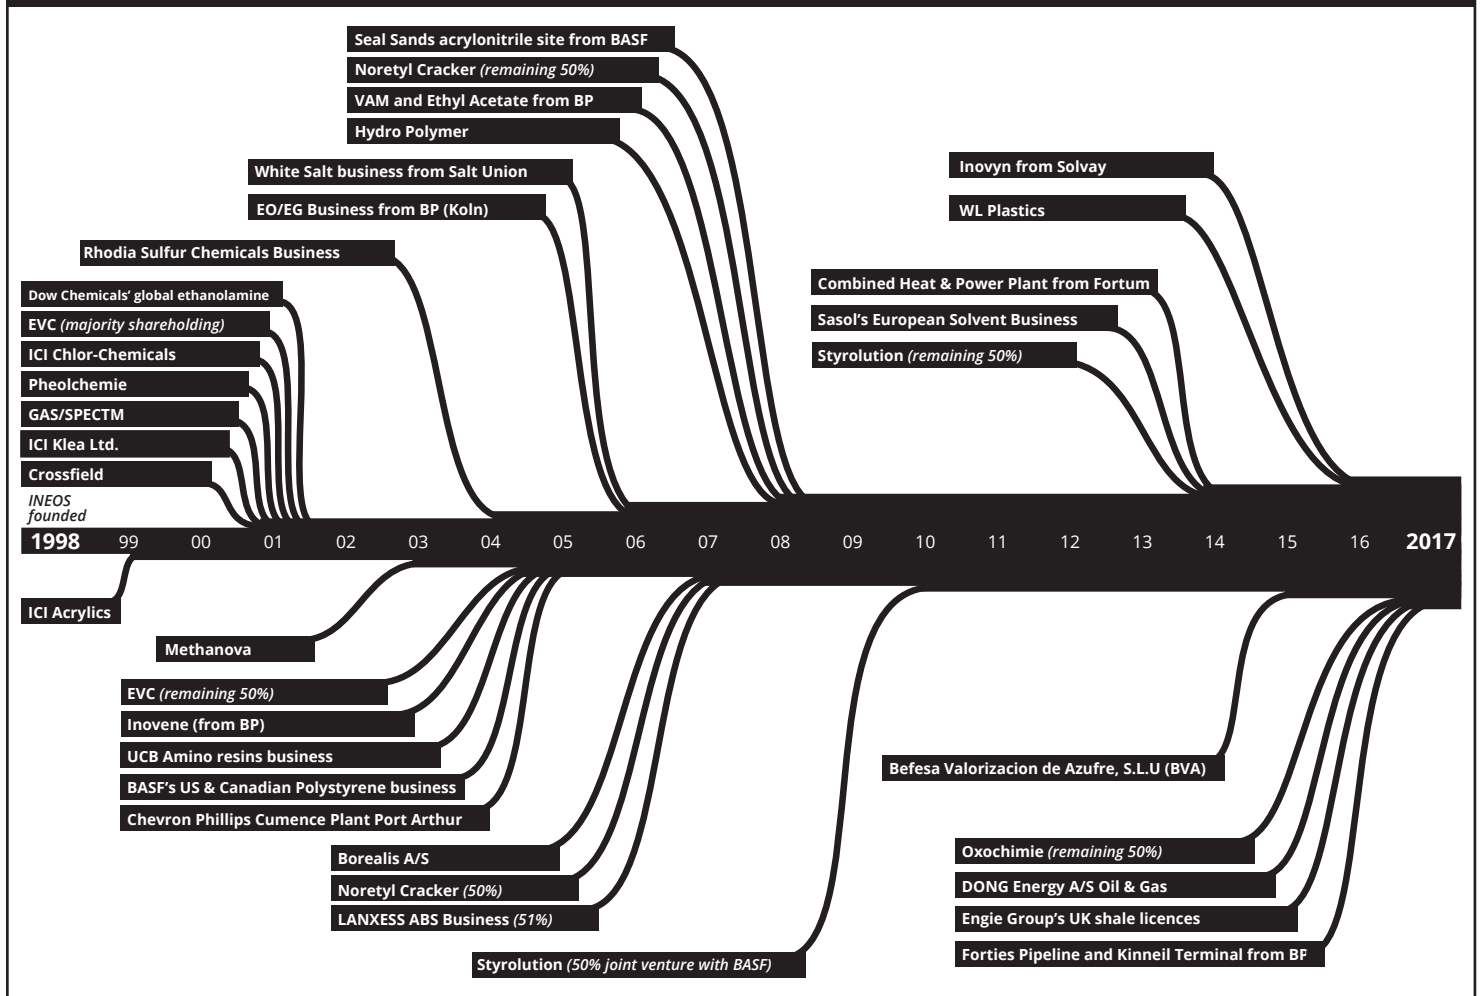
Seal Sands acrylonitrile site from BASF
Noretyl Cracker *(remaining 50%)*
VAM and Ethyl Acetate from BP
Hydro Polymer
White Salt business from Salt Union
EO/EG Business from BP (Koln)
Rhodia Sulfur Chemicals Business
Dow Chemicals' global ethanolamine
EVC *(majority shareholding)*
ICI Chlor-Chemicals
Pheolchemie
GAS/SPECTM
ICI Klea Ltd.
Crossfield
*INEOS founded*

Inovyn from Solvay
WL Plastics
Combined Heat & Power Plant from Fortum
Sasol's European Solvent Business
Styrolution *(remaining 50%)*

1998 99 00 01 02 03 04 05 06 07 08 09 10 11 12 13 14 15 16 2017

ICI Acrylics
Methanova
EVC *(remaining 50%)*
Inovene (from BP)
UCB Amino resins business
BASF's US & Canadian Polystyrene business
Chevron Phillips Cumence Plant Port Arthur
Borealis A/S
Noretyl Cracker *(50%)*
LANXESS ABS Business *(51%)*
Styrolution *(50% joint venture with BASF)*

Befesa Valorizacion de Azufre, S.L.U (BVA)
Oxochimie *(remaining 50%)*
DONG Energy A/S Oil & Gas
Engie Group's UK shale licences
Forties Pipeline and Kinneil Terminal from BP